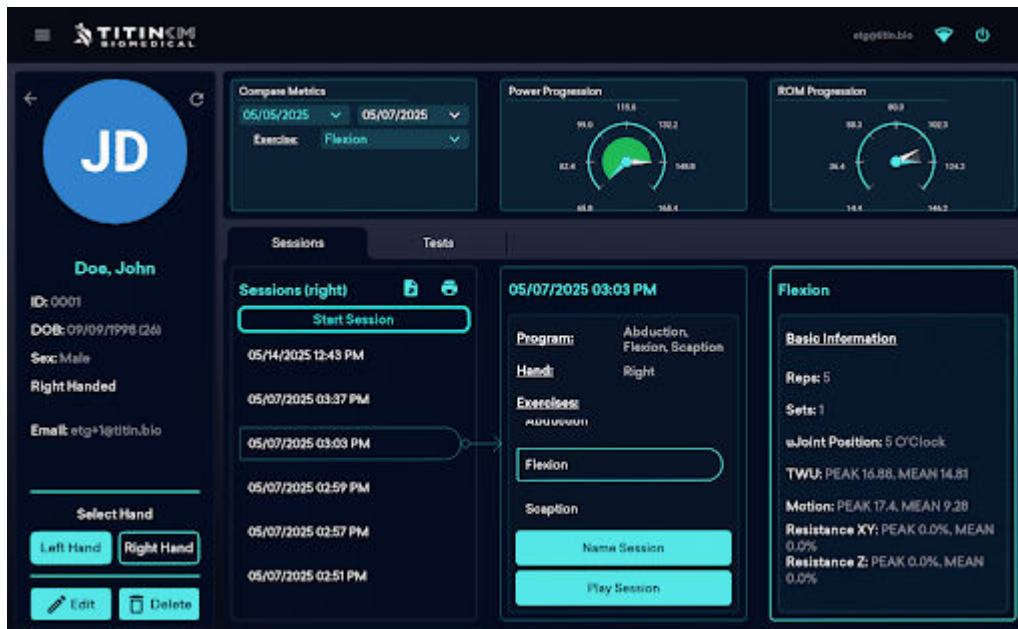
TITIN KM BIOMEDICAL

etg@titin.bio

JD

Doe, John

ID: 0001

DOB: 09/09/1998 (26)

Sex: Male

Right Handed

Email: etg+1@titin.bio

Select Hand

Left Hand

Right Hand

Edit

Delete

Compare Metrics

05/05/2025

05/07/2025

Exercise: Flexion

Power Progression

115.6

99.0

132.2

82.4

148.8

65.8

165.4

ROM Progression

80.0

58.3

102.3

36.6

124.3

14.6

146.3

Sessions

Tests

Sessions (right)

Start Session

05/14/2025 12:43 PM

05/07/2025 03:37 PM

05/07/2025 03:03 PM

05/07/2025 02:59 PM

05/07/2025 02:57 PM

05/07/2025 02:51 PM

05/07/2025 03:03 PM

Program: Abduction, Flexion, Scaption

Hand: Right

Exercises:

Abduction

Flexion

Scaption

Name Session

Play Session

Flexion

Basic Information

Reps: 5

Sets: 1

uJoint Position: 5 O'Clock

TWU: PEAK 16.88, MEAN 14.81

Motion: PEAK 17.4, MEAN 9.28

Resistance XY: PEAK 0.0%, MEAN 0.0%

Resistance Z: PEAK 0.0%, MEAN 0.0%